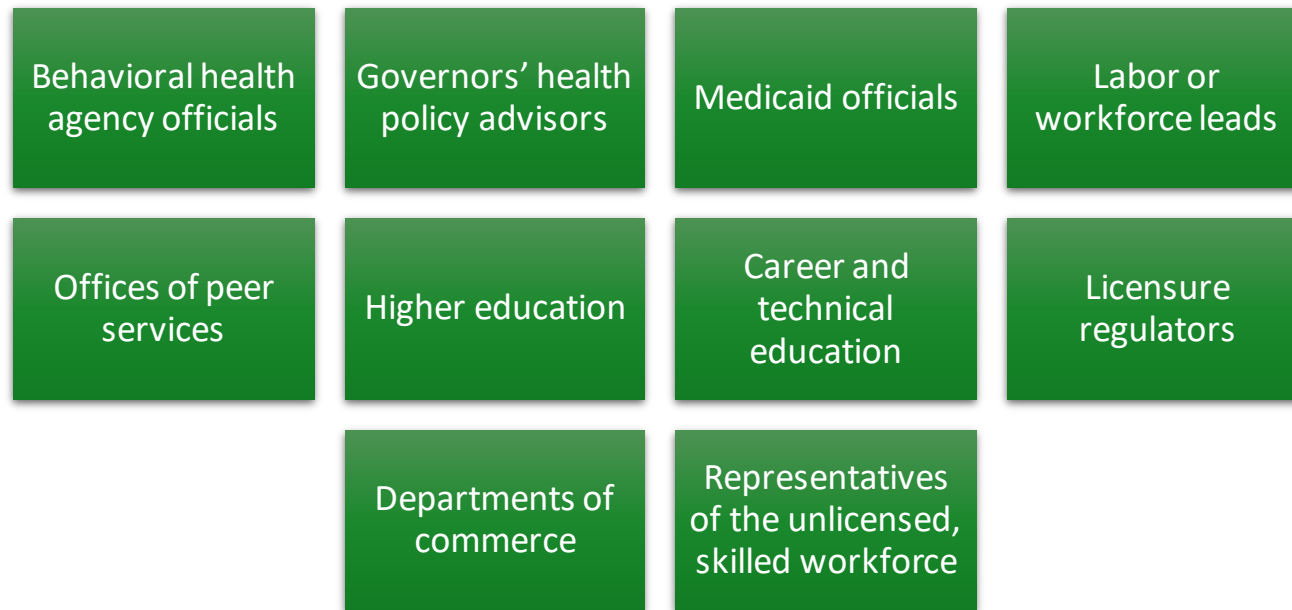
Behavioral health agency officials

Governors' health policy advisors

Medicaid officials

Labor or workforce leads

Offices of peer services

Higher education

Career and technical education

Licensure regulators

Departments of commerce

Representatives of the unlicensed, skilled workforce